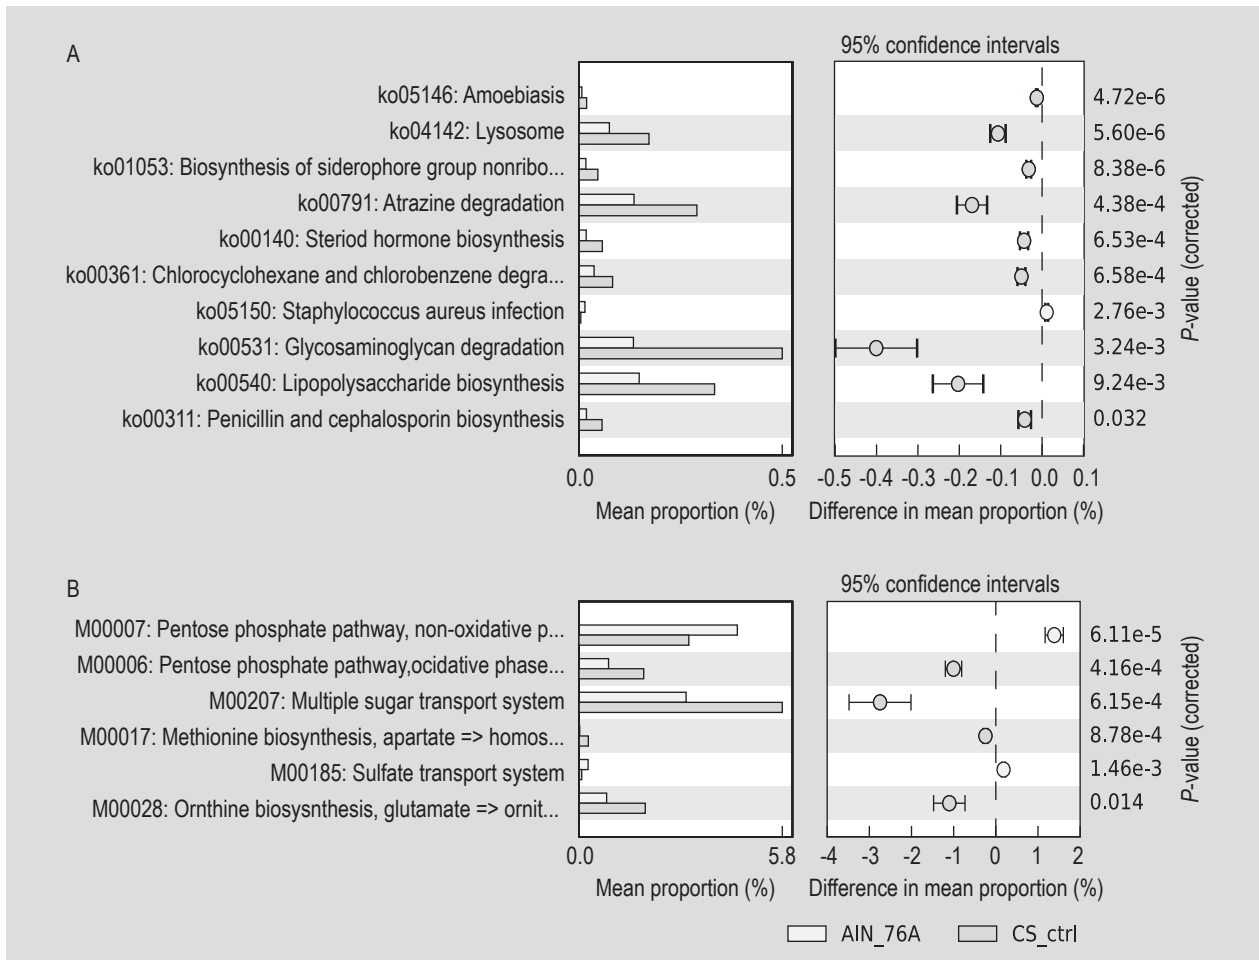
A

95% confidence intervals

ko05146: Amoebiasis
ko04142: Lysosome
ko01053: Biosynthesis of siderophore group nonribo...
ko00791: Atrazine degradation
ko00140: Steriod hormone biosynthesis
ko00361: Chlorocyclohexane and chlorobenzene degra...
ko05150: Staphylococcus aureus infection
ko00531: Glycosaminoglycan degradation
ko00540: Lipopolysaccharide biosynthesis
ko00311: Penicillin and cephalosporin biosynthesis

4.72e-6
5.60e-6
8.38e-6
4.38e-4
6.53e-4
6.58e-4
2.76e-3
3.24e-3
9.24e-3
0.032

P-value (corrected)

0.0 0.5
Mean proportion (%)

-0.5 -0.4 -0.3 -0.2 -0.1 0.0 0.1
Difference in mean proportion (%)

B

95% confidence intervals

M00007: Pentose phosphate pathway, non-oxidative p...
M00006: Pentose phosphate pathway,ocidative phase...
M00207: Multiple sugar transport system
M00017: Methionine biosynthesis, apartate => homos...
M00185: Sulfate transport system
M00028: Ornthine biosysnthesis, glutamate => ornit...

6.11e-5
4.16e-4
6.15e-4
8.78e-4
1.46e-3
0.014

P-value (corrected)

0.0 5.8
Mean proportion (%)

-4 -3 -2 -1 0 1 2
Difference in mean proportion (%)

AIN_76A CS_ctrl